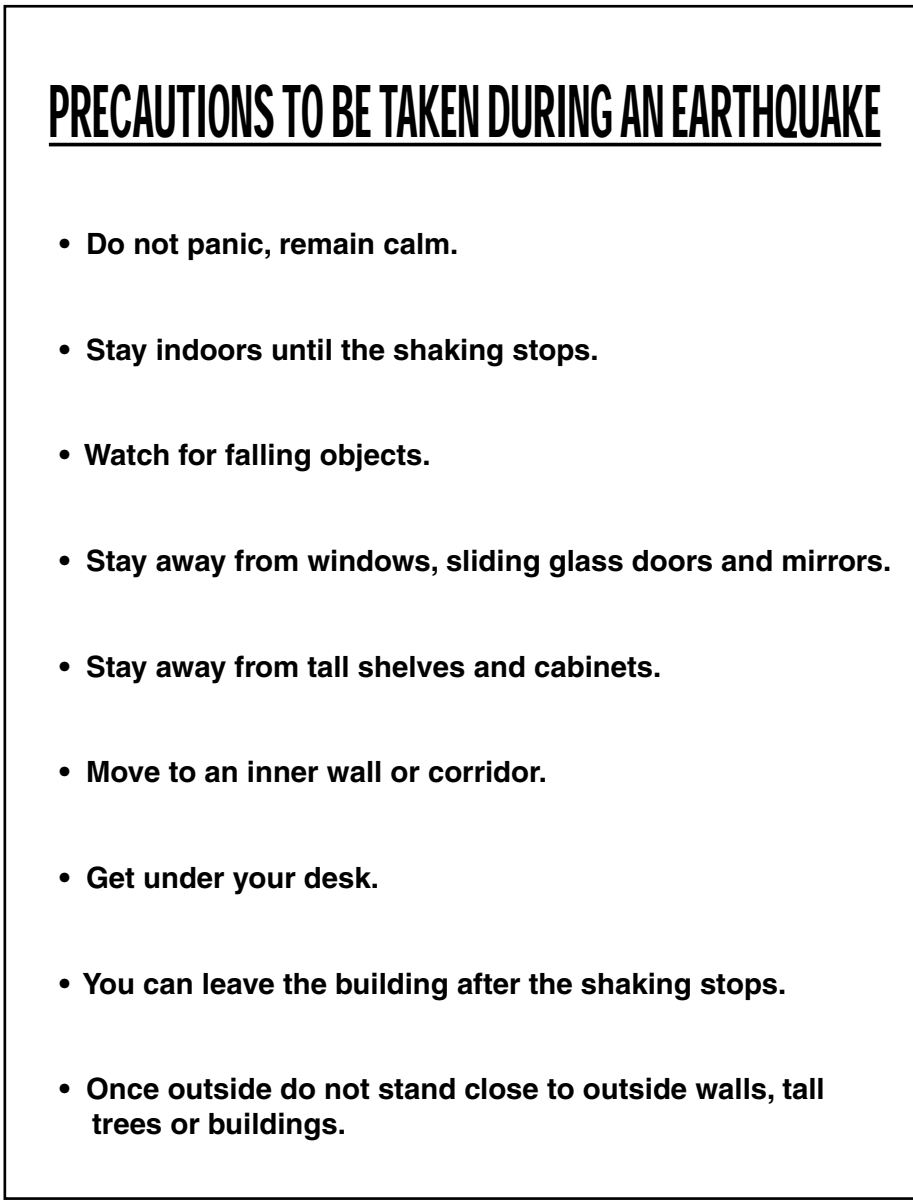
PRECAUTIONS TO BE TAKEN DURING AN EARTHQUAKE

• Do not panic, remain calm.

• Stay indoors until the shaking stops.

• Watch for falling objects.

• Stay away from windows, sliding glass doors and mirrors.

• Stay away from tall shelves and cabinets.

• Move to an inner wall or corridor.

• Get under your desk.

• You can leave the building after the shaking stops.

• Once outside do not stand close to outside walls, tall trees or buildings.